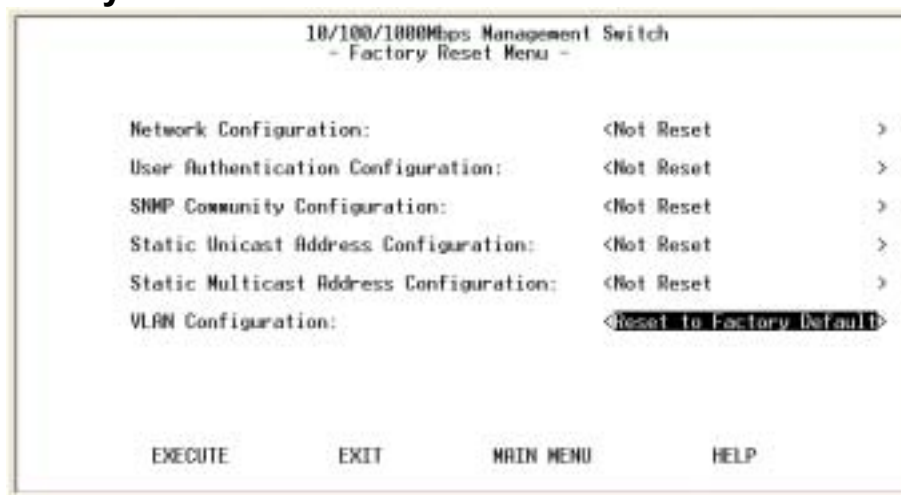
10/100/1000Mbps Management Switch
- Factory Reset Menu -

Network Configuration: <Not Reset >

User Authentication Configuration: <Not Reset >

SNMP Community Configuration: <Not Reset >

Static Unicast Address Configuration: <Not Reset >

Static Multicast Address Configuration: <Not Reset >

VLAN Configuration: <Reset to Factory Default>

EXECUTE EXIT MAIN MENU HELP